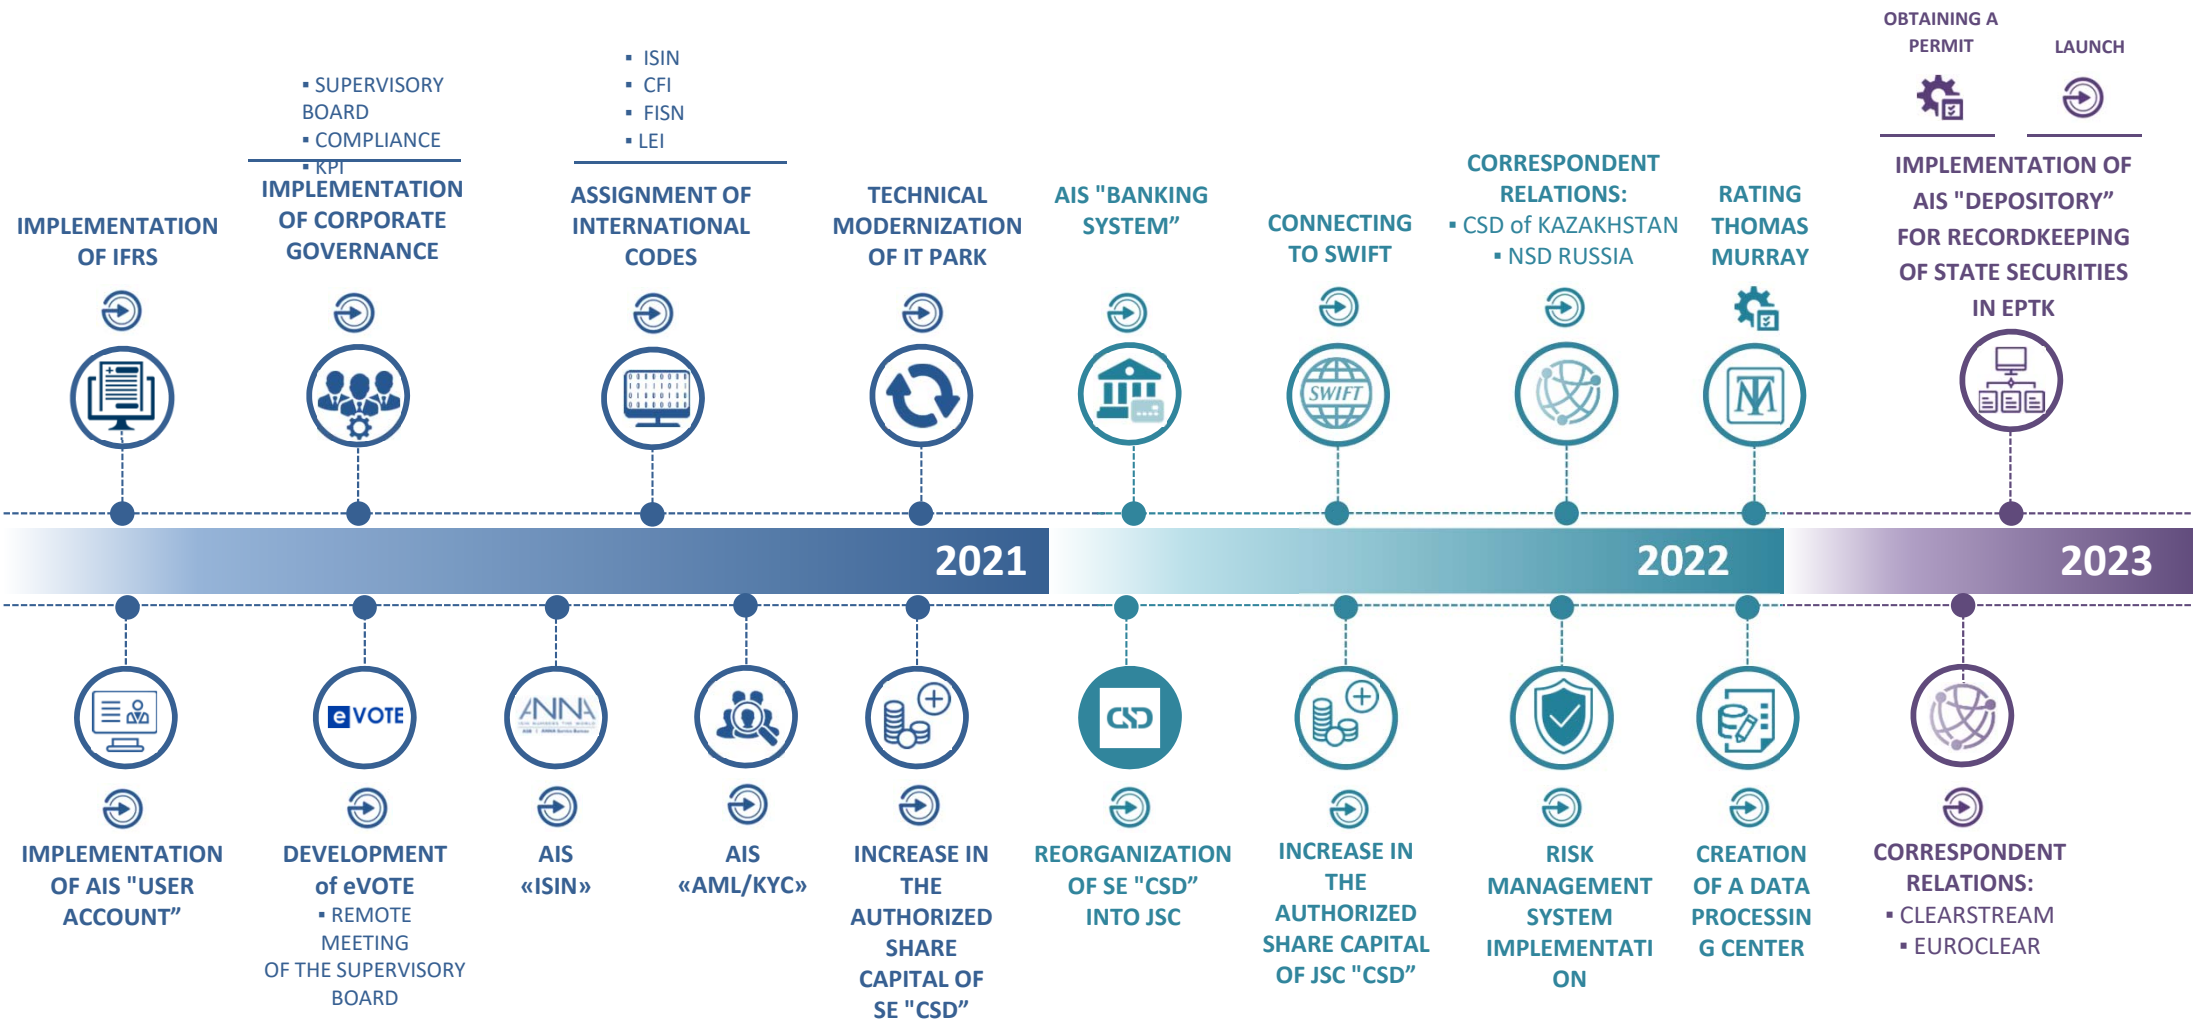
▪ SUPERVISORY BOARD
▪ COMPLIANCE
▪ KPI

IMPLEMENTATION OF CORPORATE GOVERNANCE

IMPLEMENTATION OF IFRS

▪ ISIN
▪ CFI
▪ FISN
▪ LEI

ASSIGNMENT OF INTERNATIONAL CODES

TECHNICAL MODERNIZATION OF IT PARK

AIS "BANKING SYSTEM"

CONNECTING TO SWIFT

CORRESPONDENT RELATIONS:
▪ CSD of KAZAKHSTAN
▪ NSD RUSSIA

RATING THOMAS MURRAY

OBTAINING A PERMIT

LAUNCH

IMPLEMENTATION OF AIS "DEPOSITORY" FOR RECORDKEEPING OF STATE SECURITIES IN EPTK

SWIFT

2021

2022

2023

eVOTE

ANNA

CSD

IMPLEMENTATION OF AIS "USER ACCOUNT"

DEVELOPMENT of eVOTE
▪ REMOTE MEETING OF THE SUPERVISORY BOARD

AIS «ISIN»

AIS «AML/KYC»

INCREASE IN THE AUTHORIZED SHARE CAPITAL OF SE "CSD"

REORGANIZATION OF SE "CSD" INTO JSC

INCREASE IN THE AUTHORIZED SHARE CAPITAL OF JSC "CSD"

RISK MANAGEMENT SYSTEM IMPLEMENTATI ON

CREATION OF A DATA PROCESSIN G CENTER

CORRESPONDENT RELATIONS:
▪ CLEARSTREAM
▪ EUROCLEAR